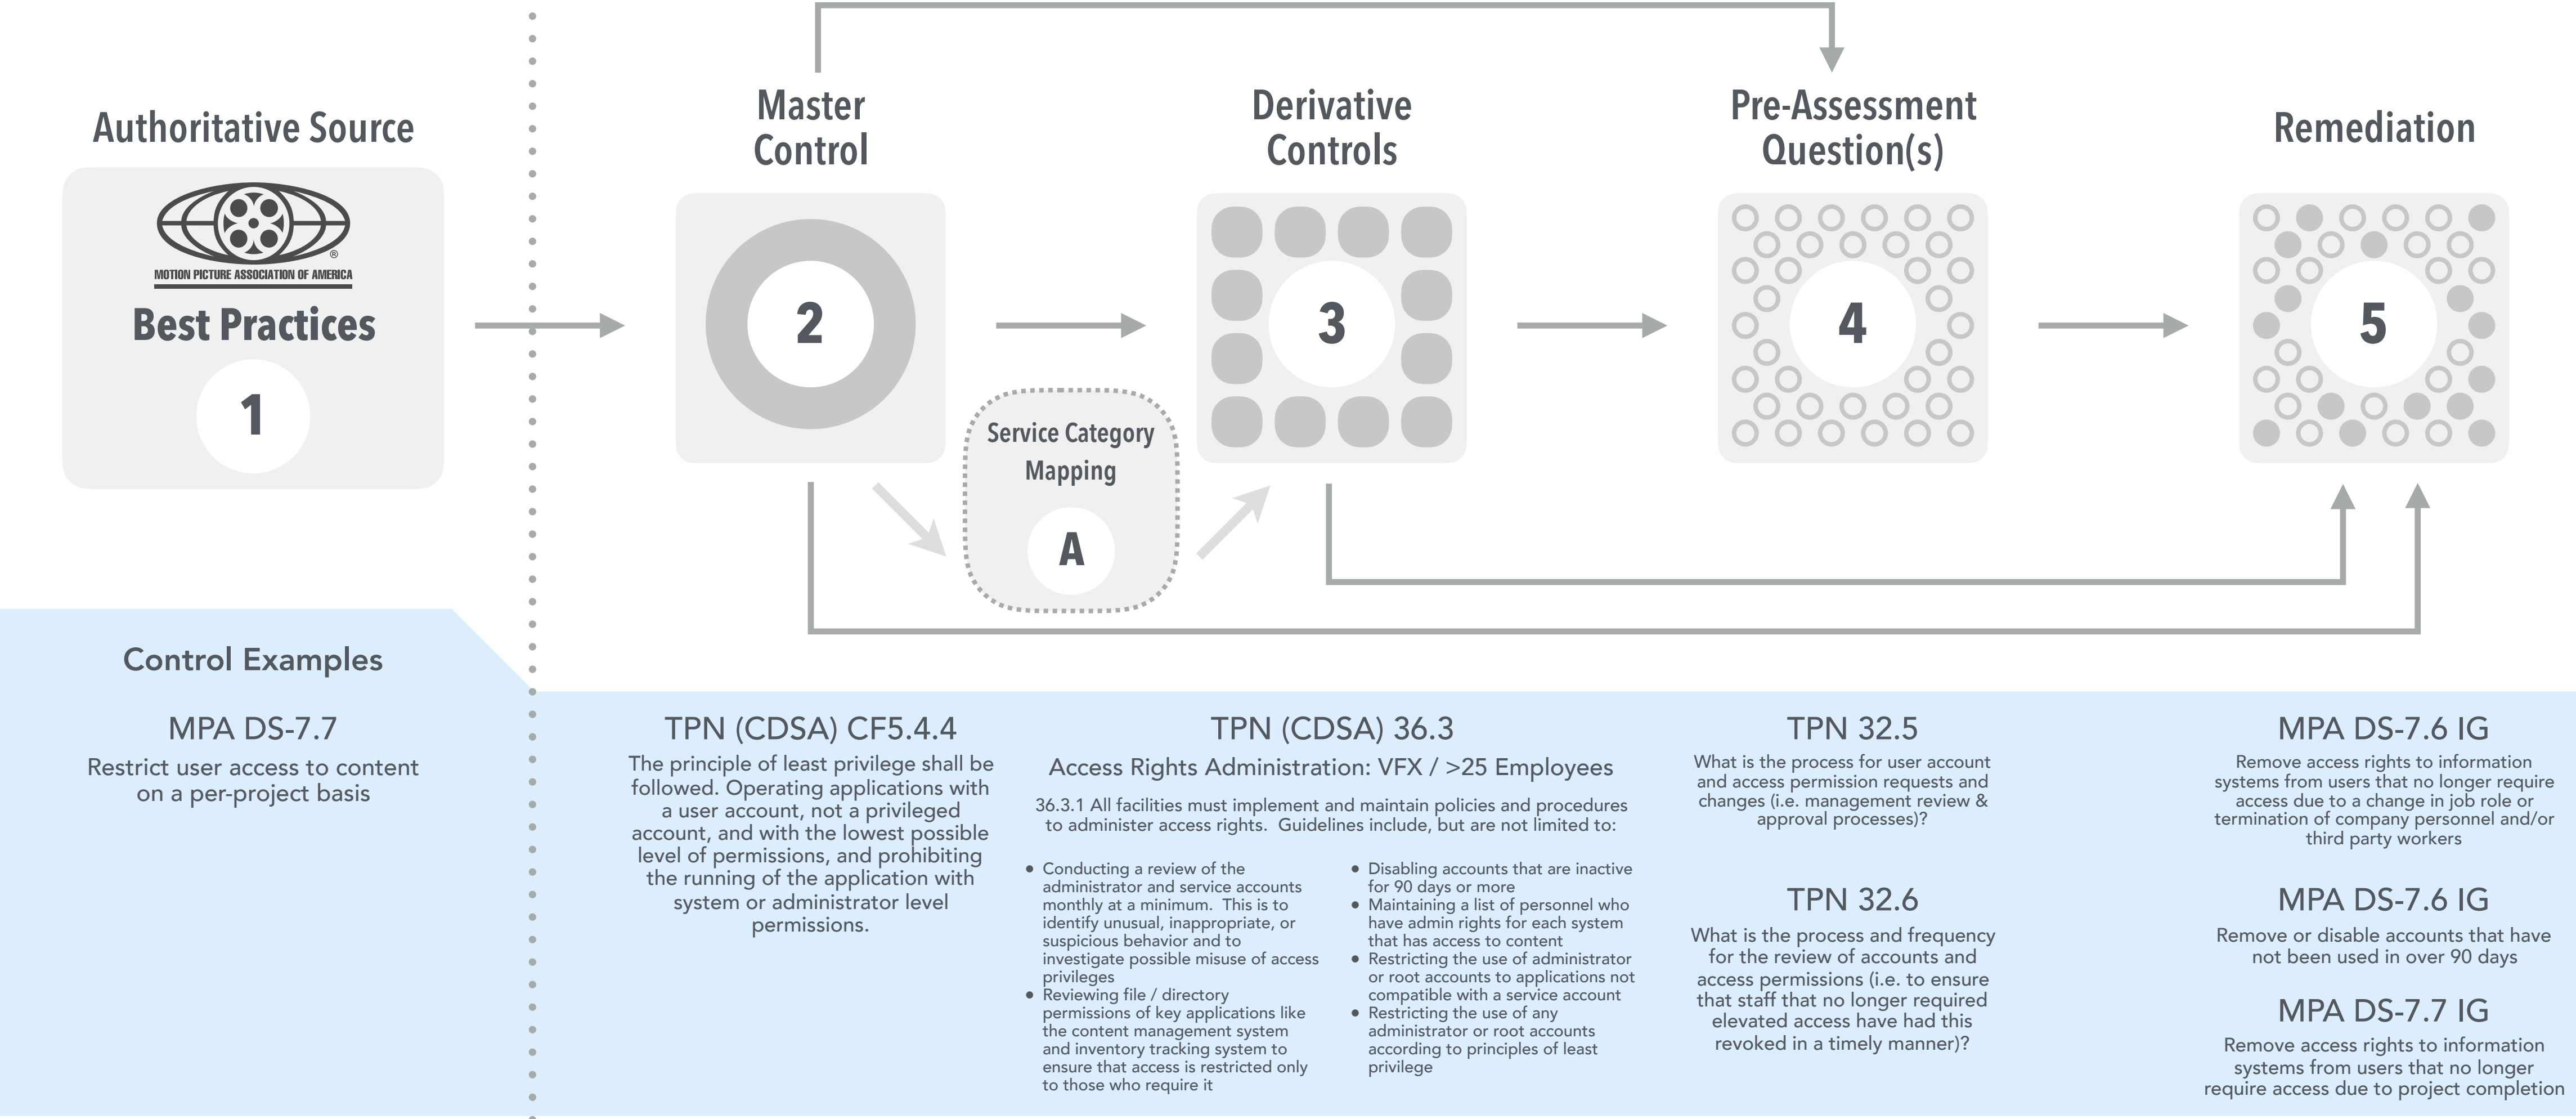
Authoritative Source

MOTION PICTURE ASSOCIATION OF AMERICA

Best Practices

1

Master Control

2

Service Category Mapping

A

Derivative Controls

3

Pre-Assessment Question(s)

4

Remediation

5

Control Examples

MPA DS-7.7

Restrict user access to content on a per-project basis

TPN (CDSA) CF5.4.4

The principle of least privilege shall be followed. Operating applications with a user account, not a privileged account, and with the lowest possible level of permissions, and prohibiting the running of the application with system or administrator level permissions.

TPN (CDSA) 36.3

Access Rights Administration: VFX / >25 Employees

36.3.1 All facilities must implement and maintain policies and procedures to administer access rights. Guidelines include, but are not limited to:

- Conducting a review of the administrator and service accounts monthly at a minimum. This is to identify unusual, inappropriate, or suspicious behavior and to investigate possible misuse of access privileges
- Reviewing file / directory permissions of key applications like the content management system and inventory tracking system to ensure that access is restricted only to those who require it

- Disabling accounts that are inactive for 90 days or more
- Maintaining a list of personnel who have admin rights for each system that has access to content
- Restricting the use of administrator or root accounts to applications not compatible with a service account
- Restricting the use of any administrator or root accounts according to principles of least privilege

TPN 32.5

What is the process for user account and access permission requests and changes (i.e. management review & approval processes)?

TPN 32.6

What is the process and frequency for the review of accounts and access permissions (i.e. to ensure that staff that no longer required elevated access have had this revoked in a timely manner)?

MPA DS-7.6 IG

Remove access rights to information systems from users that no longer require access due to a change in job role or termination of company personnel and/or third party workers

MPA DS-7.6 IG

Remove or disable accounts that have not been used in over 90 days

MPA DS-7.7 IG

Remove access rights to information systems from users that no longer require access due to project completion